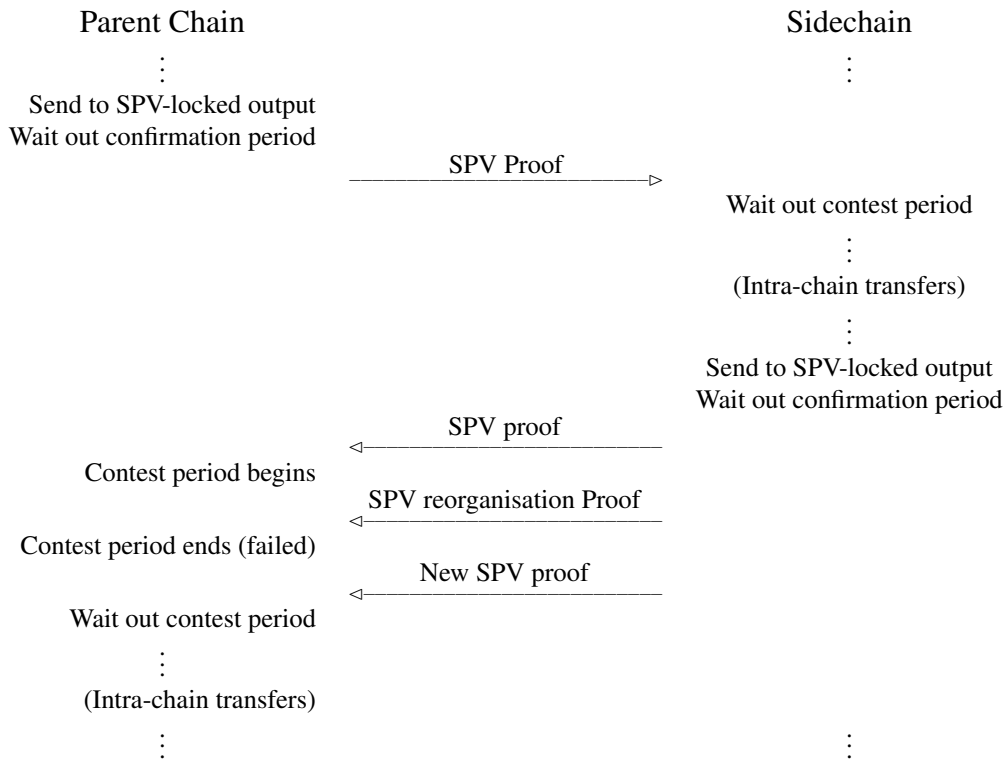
Parent Chain

Sidechain

$\vdots$

$\vdots$

Send to SPV-locked output
Wait out confirmation period

SPV Proof

Wait out contest period

$\vdots$

(Intra-chain transfers)

$\vdots$

Send to SPV-locked output
Wait out confirmation period

SPV proof

Contest period begins

SPV reorganisation Proof

Contest period ends (failed)

New SPV proof

Wait out contest period

$\vdots$

(Intra-chain transfers)

$\vdots$

$\vdots$